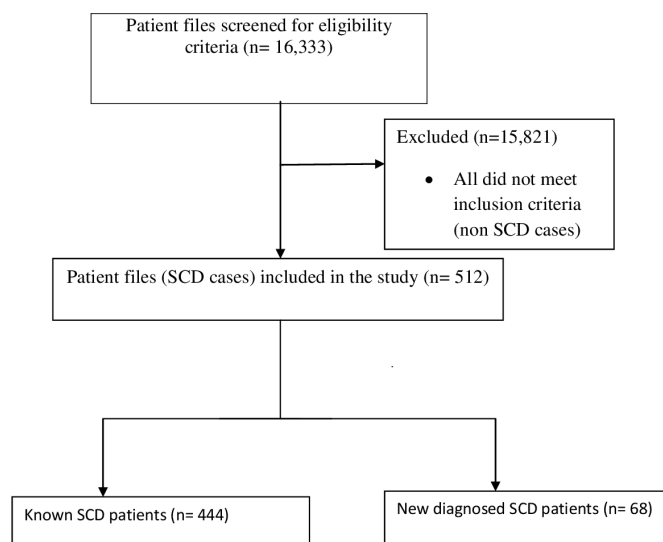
Patient files screened for eligibility criteria (n= 16,333)

Excluded (n=15,821)

- All did not meet inclusion criteria (non SCD cases)

Patient files (SCD cases) included in the study (n= 512)

Known SCD patients (n= 444)

New diagnosed SCD patients (n= 68)